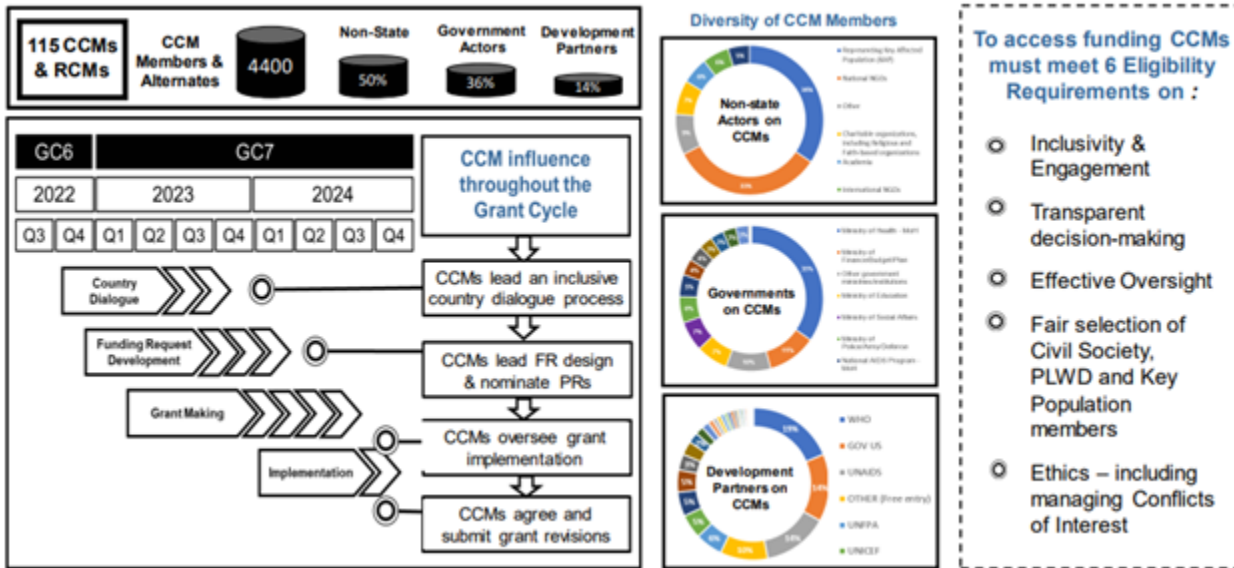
115 CCMs & RCMs

CCM Members & Alternates 4400

Non-State 50%

Government Actors 36%

Development Partners 14%

GC6 | GC7

| 2022 | 2023 | 2024 |
|---|---|---|
| Q3 Q4 | Q1 Q2 Q3 Q4 | Q1 Q2 Q3 Q4 |

CCM influence throughout the Grant Cycle

Country Dialogue — CCMs lead an inclusive country dialogue process

Funding Request Development — CCMs lead FR design & nominate PRs

Grant Making — CCMs oversee grant implementation

Implementation — CCMs agree and submit grant revisions

Diversity of CCM Members

Non-state Actors on CCMs

Representing Key Affected Population (KAP)
National NGOs
Other
Charitable organizations, including Religious and Faith-based organizations
Academia
International NGOs

Governments on CCMs

Ministry of Health - RAH
Ministry of Finance/Budget/Plan
Other government ministries/institutions
Ministry of Education
Ministry of Social Affairs
Ministry of Police/Army/Defense
National AIDS Program - Med

Development Partners on CCMs

WHO
GOV US
UNAIDS
OTHER (free entry)
UNFPA
UNICEF

To access funding CCMs must meet 6 Eligibility Requirements on :

Inclusivity & Engagement

Transparent decision-making

Effective Oversight

Fair selection of Civil Society, PLWD and Key Population members

Ethics – including managing Conflicts of Interest